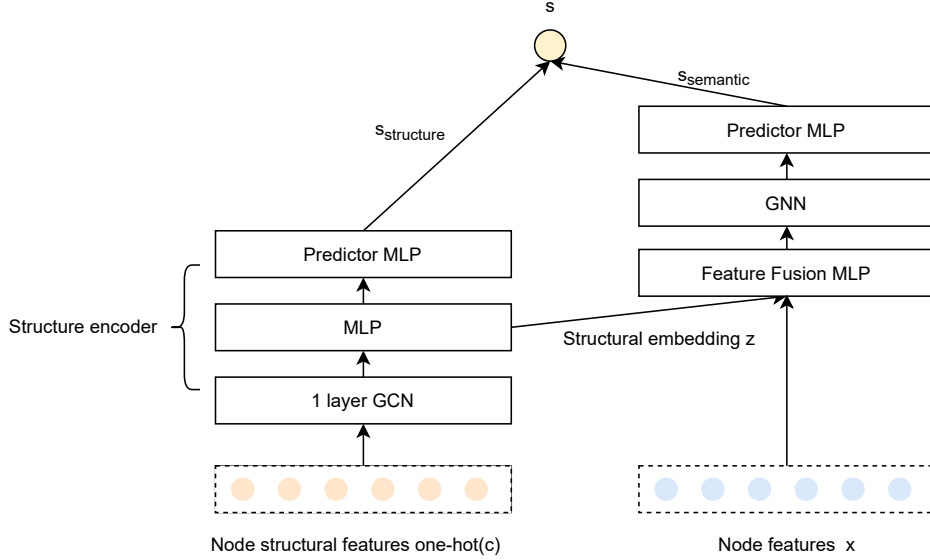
s

$s_{semantic}$

$s_{structure}$

Predictor MLP

GNN

Predictor MLP

Feature Fusion MLP

Structure encoder

MLP

Structural embedding z

1 layer GCN

Node structural features one-hot(c)

Node features x